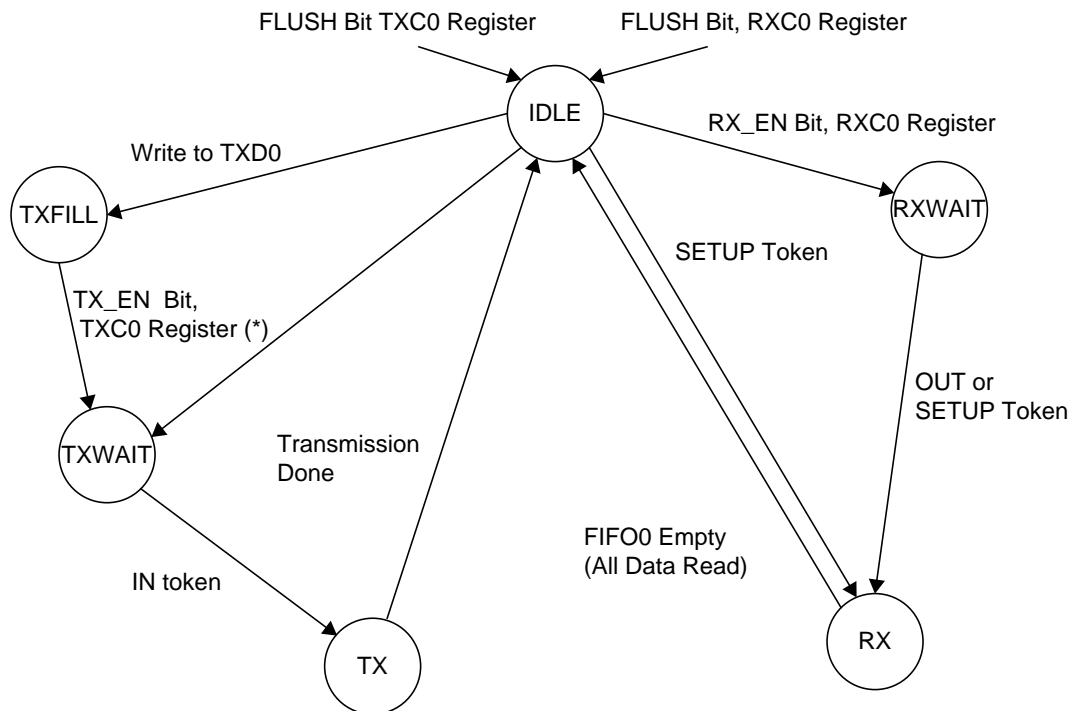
FLUSH Bit TXC0 Register

FLUSH Bit, RXC0 Register

IDLE

Write to TXD0

RX_EN Bit, RXC0 Register

TXFILL

RXWAIT

SETUP Token

TX_EN Bit, TXC0 Register (*)

OUT or SETUP Token

TXWAIT

Transmission Done

FIFO0 Empty (All Data Read)

IN token

TX

RX